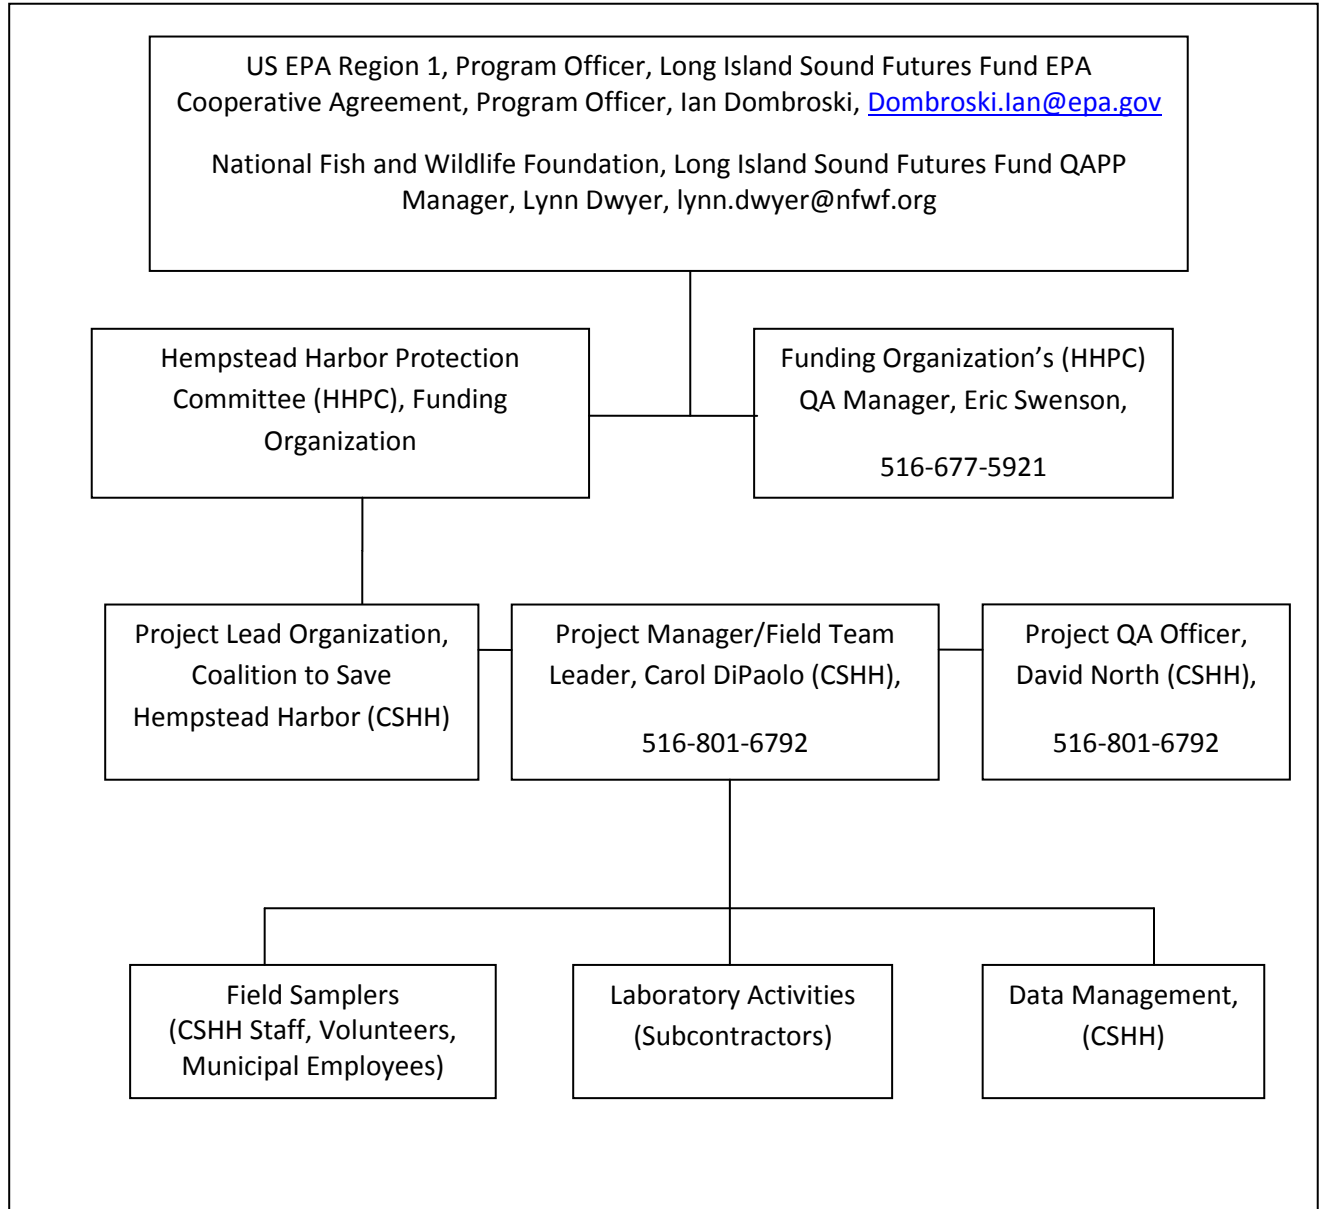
US EPA Region 1, Program Officer, Long Island Sound Futures Fund EPA Cooperative Agreement, Program Officer, Ian Dombroski, Dombroski.Ian@epa.gov

National Fish and Wildlife Foundation, Long Island Sound Futures Fund QAPP Manager, Lynn Dwyer, lynn.dwyer@nfwf.org

Hempstead Harbor Protection Committee (HHPC), Funding Organization

Funding Organization's (HHPC) QA Manager, Eric Swenson,

516-677-5921

Project Lead Organization, Coalition to Save Hempstead Harbor (CSHH)

Project Manager/Field Team Leader, Carol DiPaolo (CSHH),

516-801-6792

Project QA Officer, David North (CSHH),

516-801-6792

Field Samplers (CSHH Staff, Volunteers, Municipal Employees)

Laboratory Activities (Subcontractors)

Data Management, (CSHH)